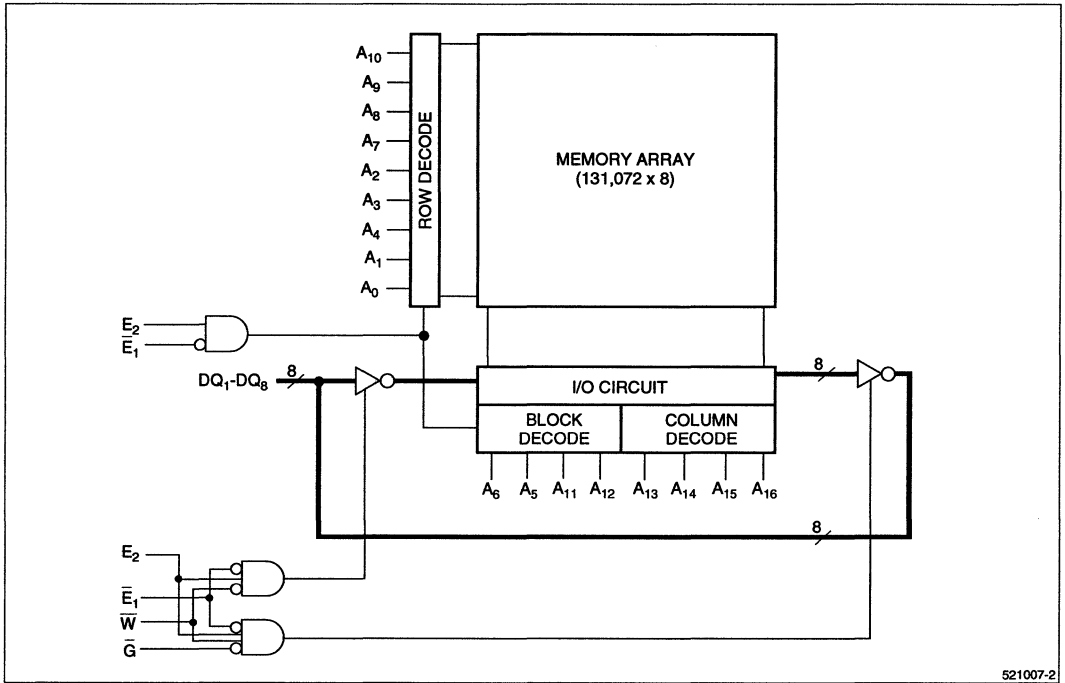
$A_{10}$
$A_9$
$A_8$
$A_7$
$A_2$
$A_3$
$A_4$
$A_1$
$A_0$

ROW DECODE

MEMORY ARRAY
(131,072 x 8)

$E_2$
$\overline{E_1}$

$DQ_1$-$DQ_8$

8

I/O CIRCUIT

BLOCK DECODE

COLUMN DECODE

8

$A_6$ $A_5$ $A_{11}$ $A_{12}$ $A_{13}$ $A_{14}$ $A_{15}$ $A_{16}$

8

$E_2$
$\overline{E_1}$
$\overline{W}$
$\overline{G}$

521007-2